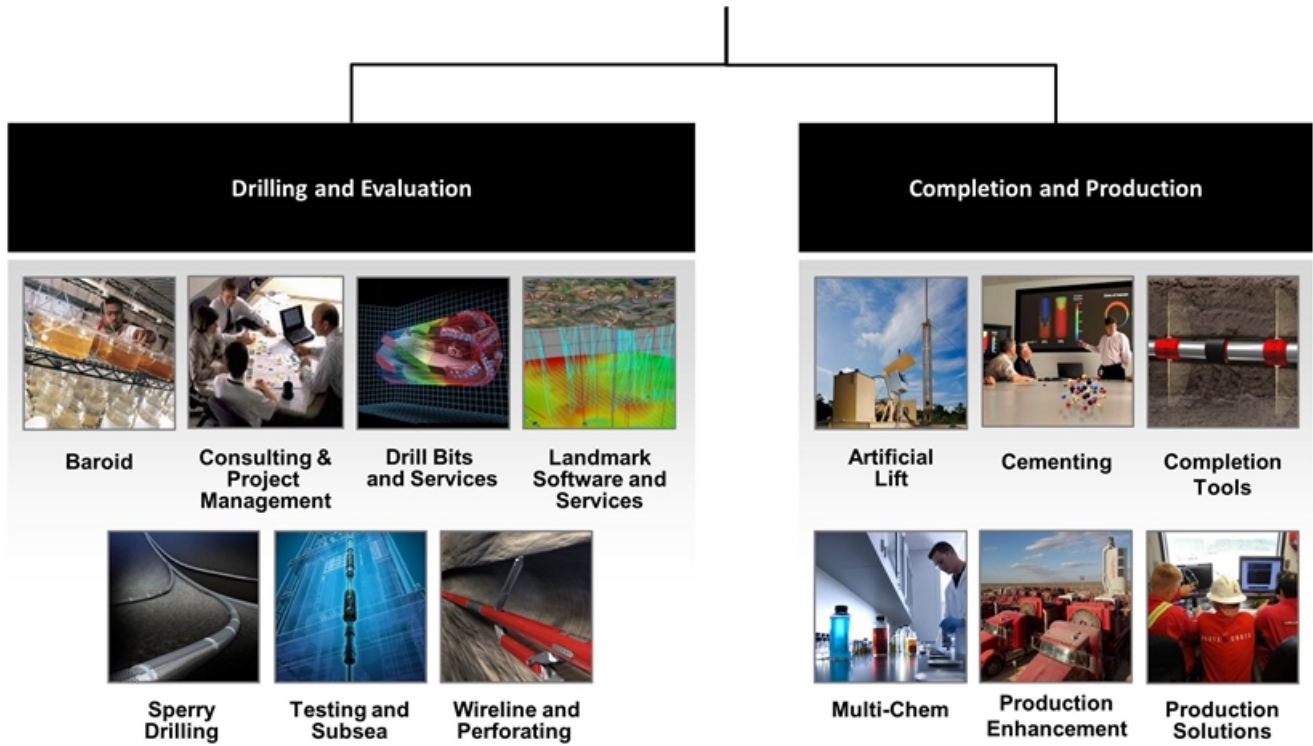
Drilling and Evaluation

Baroid

Consulting & Project Management

Drill Bits and Services

Landmark Software and Services

Sperry Drilling

Testing and Subsea

Wireline and Perforating

Completion and Production

Artificial Lift

Cementing

Completion Tools

Multi-Chem

Production Enhancement

Production Solutions